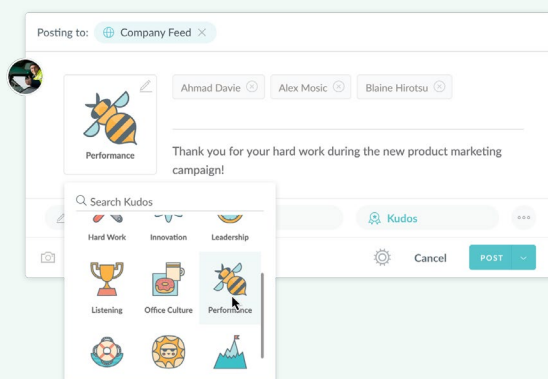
Posting to: Company Feed

Performance

Ahmad Davie
Alex Mosic
Blaine Hirotsu

Thank you for your hard work during the new product marketing campaign!

Search Kudos

Hard Work
Innovation
Leadership
Listening
Office Culture
Performance

Kudos

Cancel
POST